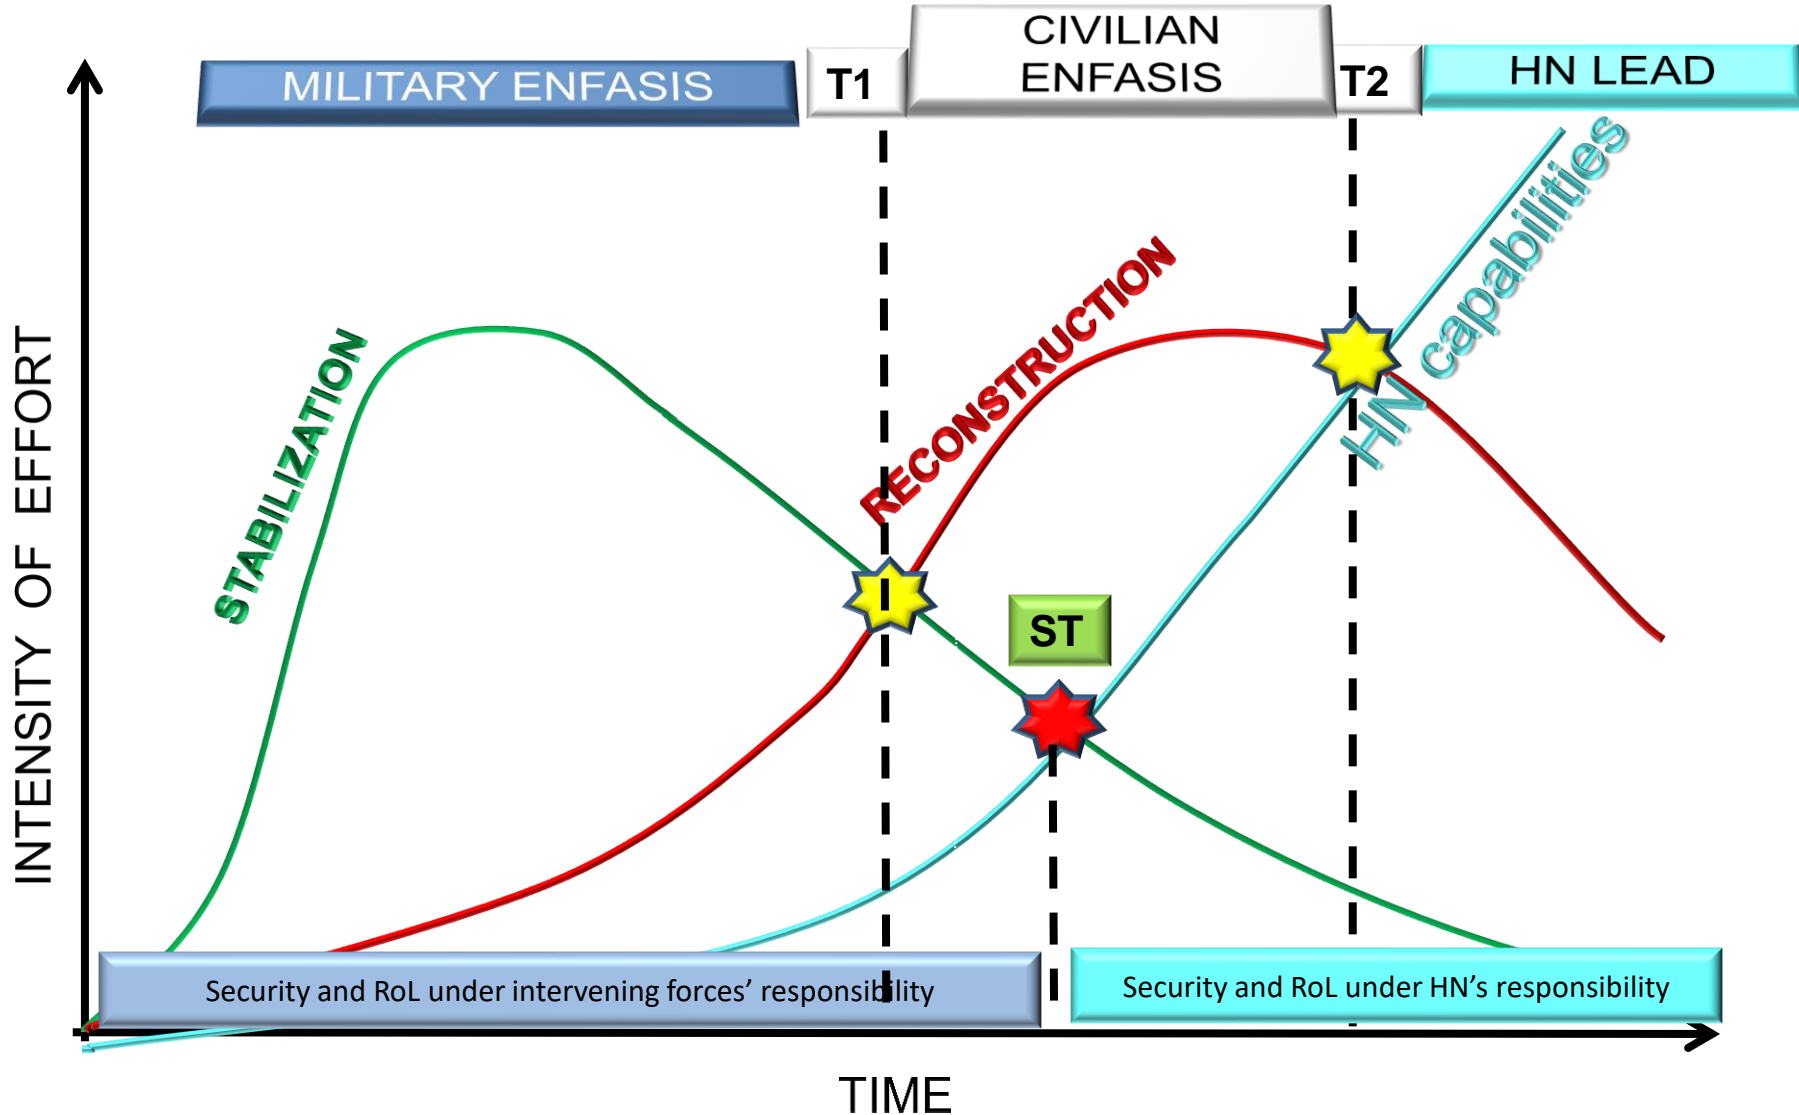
MILITARY ENFASIS

T1

CIVILIAN ENFASIS

T2

HN LEAD

INTENSITY OF EFFORT

STABILIZATION

RECONSTRUCTION

HN capabilities

ST

Security and RoL under intervening forces' responsibility

Security and RoL under HN's responsibility

TIME